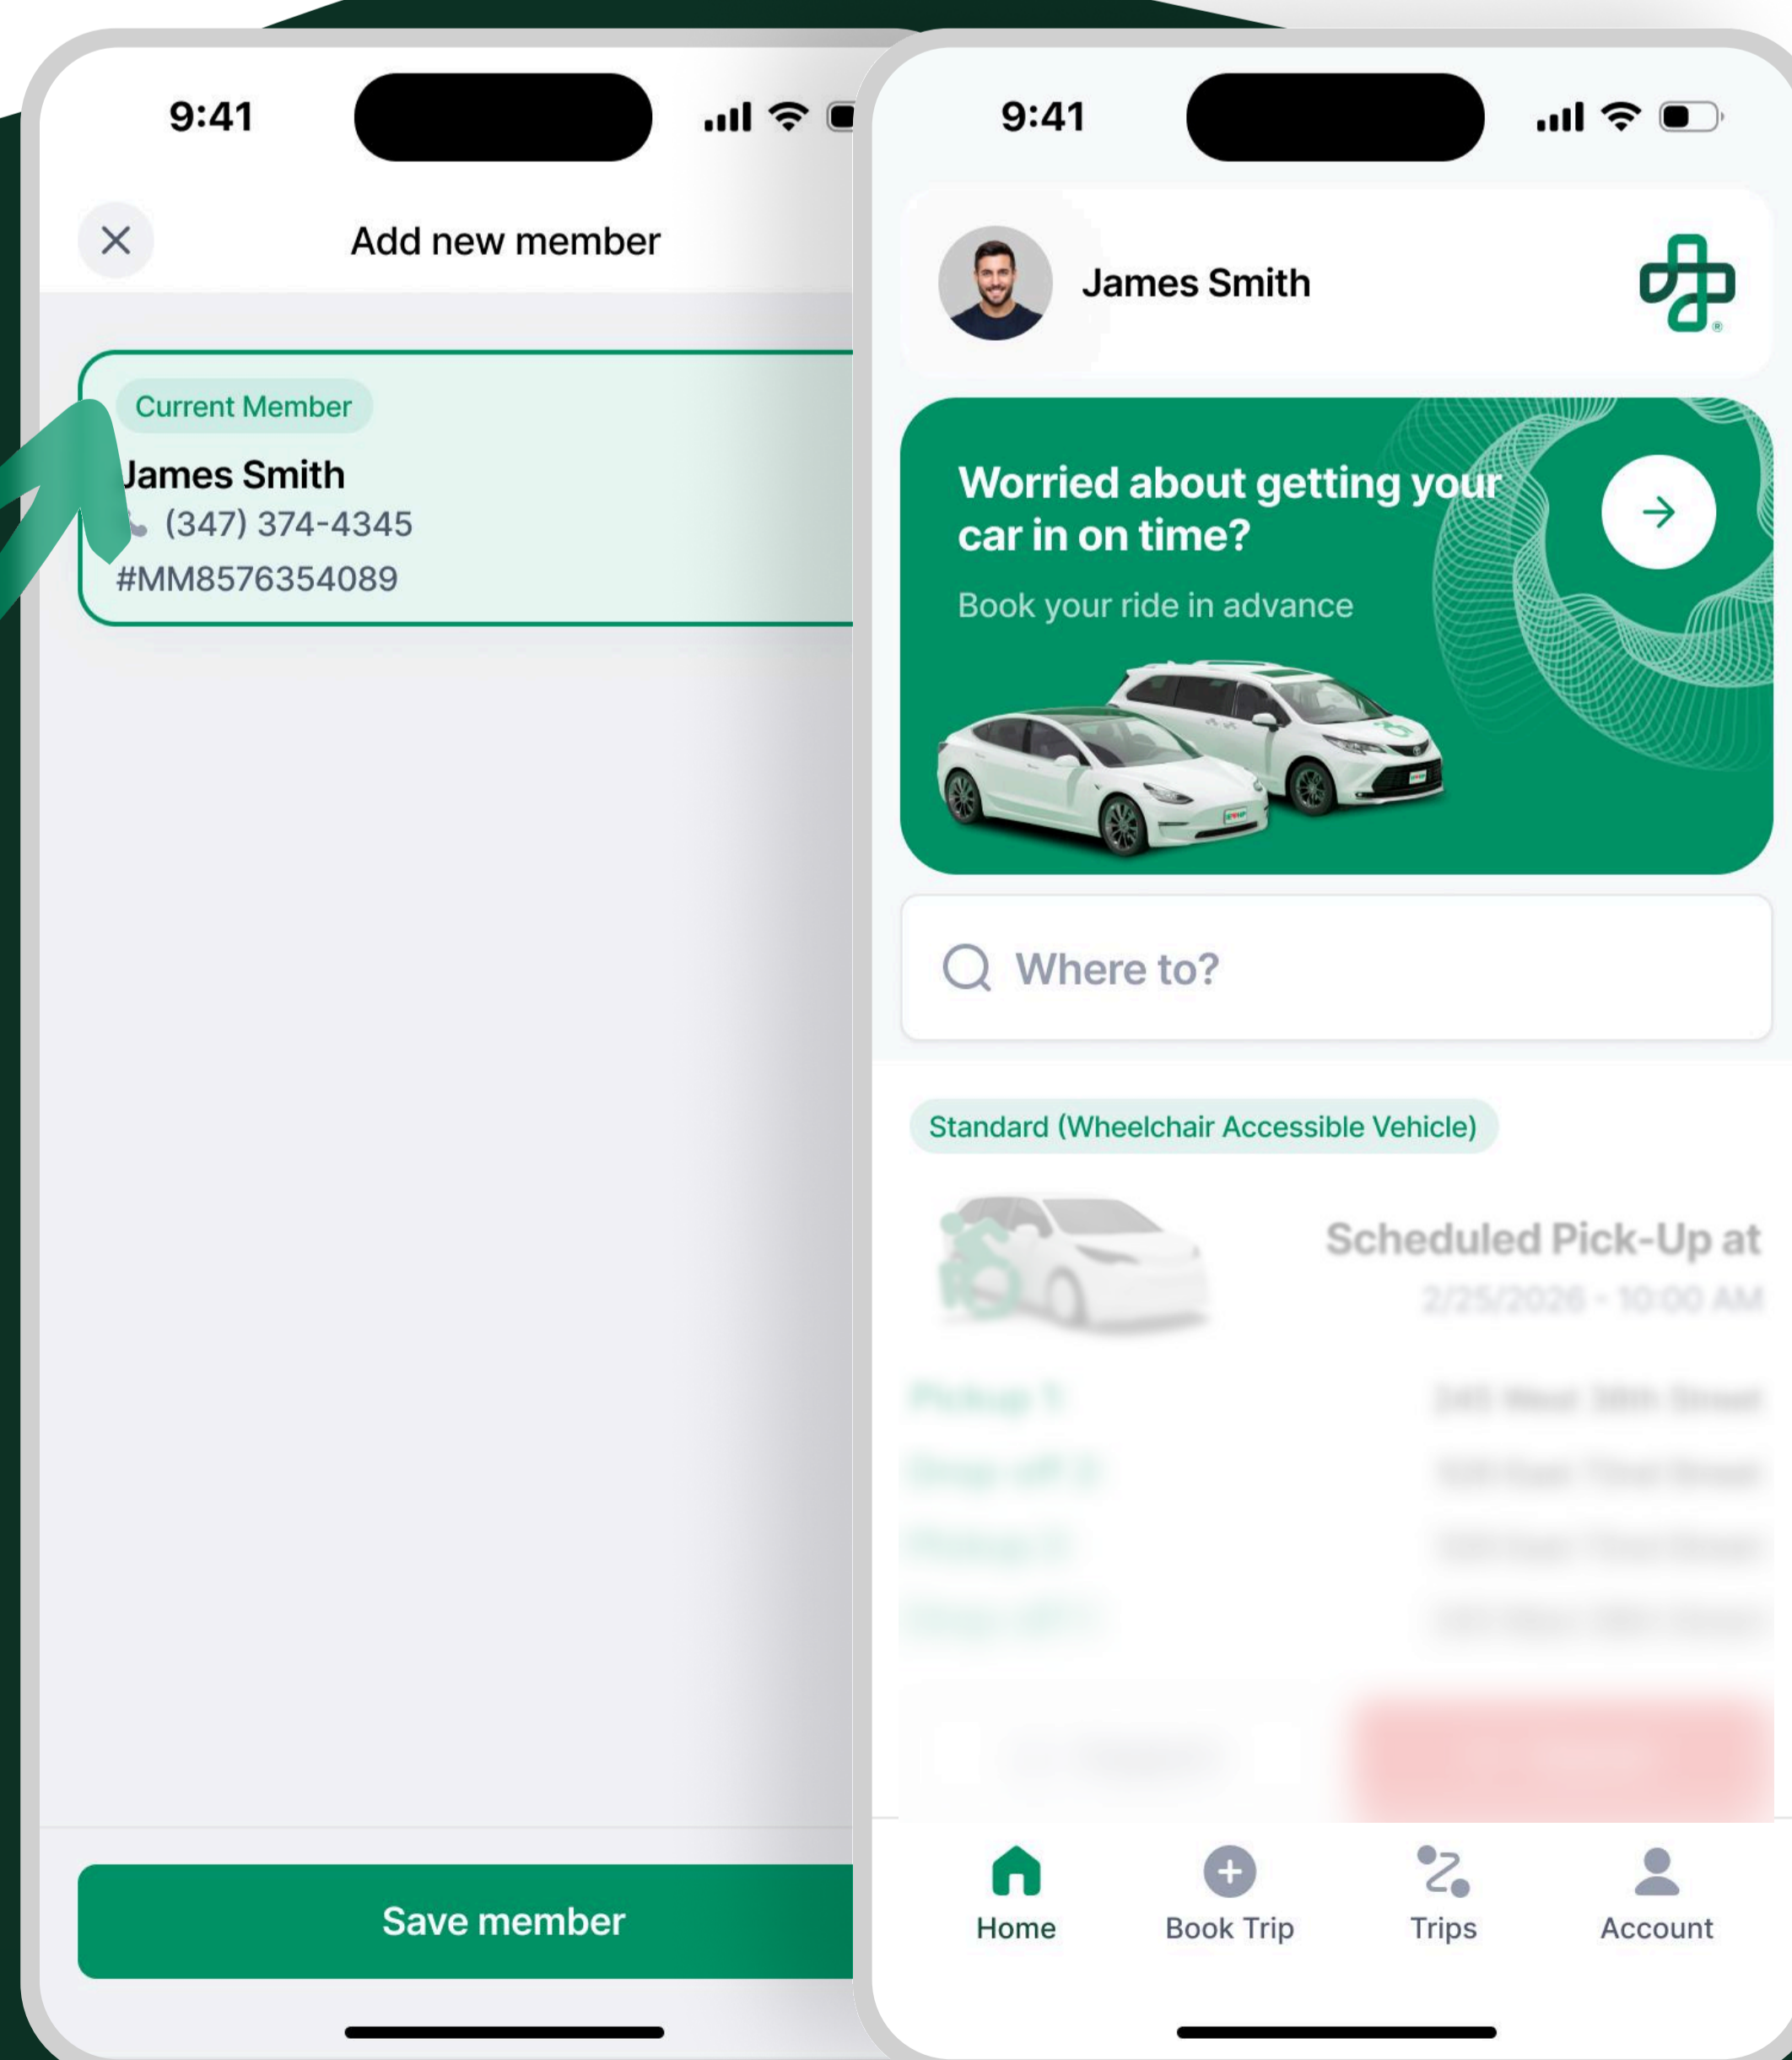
9:41

Add new member

Current Member

James Smith

(347) 374-4345

#MM8576354089

Save member

9:41

James Smith

Worried about getting your car in on time?

Book your ride in advance

Where to?

Standard (Wheelchair Accessible Vehicle)

Scheduled Pick-Up at

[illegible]

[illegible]

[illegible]

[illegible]

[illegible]

Home

Book Trip

Trips

Account